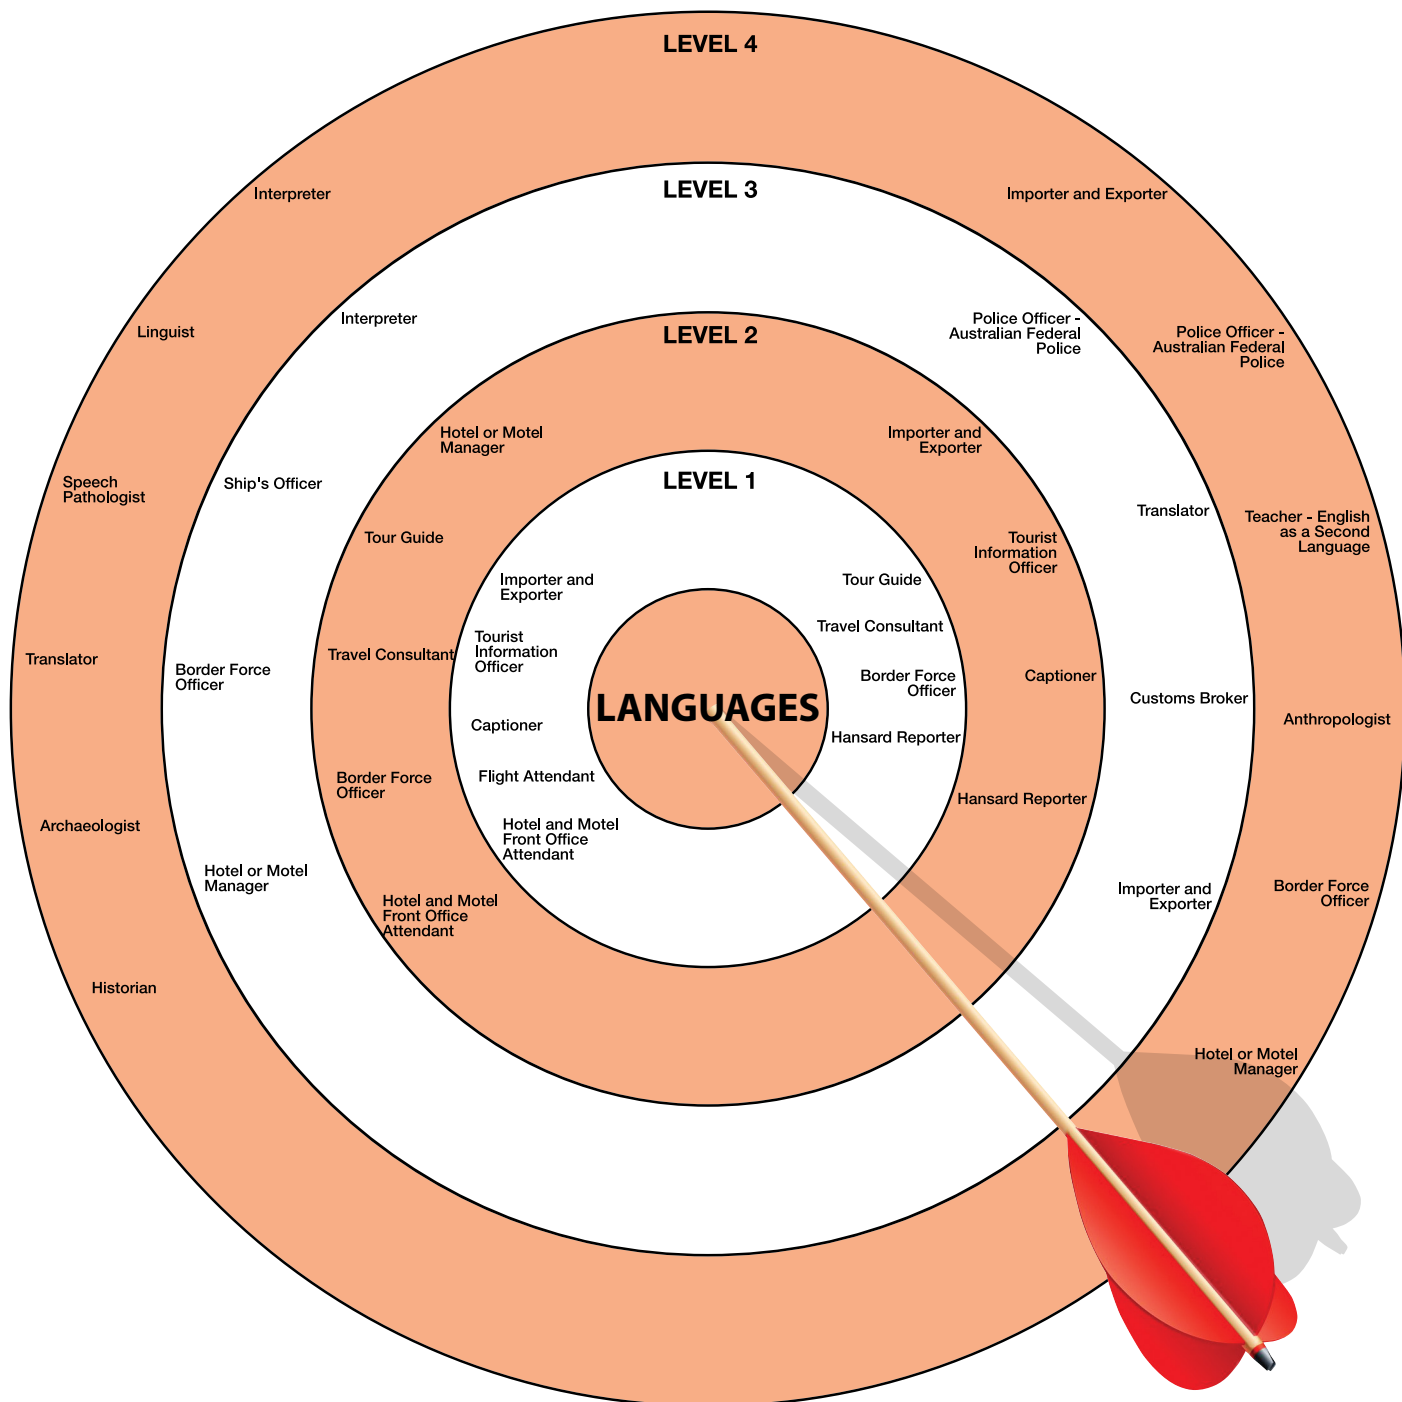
LEVEL 4

Interpreter

Importer and Exporter

LEVEL 3

Linguist

Interpreter

Police Officer - Australian Federal Police

Police Officer - Australian Federal Police

LEVEL 2

Hotel or Motel Manager

Importer and Exporter

Speech Pathologist

Ship's Officer

LEVEL 1

Translator

Teacher - English as a Second Language

Tour Guide

Tourist Information Officer

Importer and Exporter

Tour Guide

Tourist Information Officer

Travel Consultant

Translator

Border Force Officer

Travel Consultant

Border Force Officer

Captioner

Customs Broker

LANGUAGES

Anthropologist

Captioner

Hansard Reporter

Border Force Officer

Flight Attendant

Hansard Reporter

Archaeologist

Hotel and Motel Front Office Attendant

Hotel or Motel Manager

Importer and Exporter

Hotel and Motel Front Office Attendant

Border Force Officer

Historian

Hotel or Motel Manager